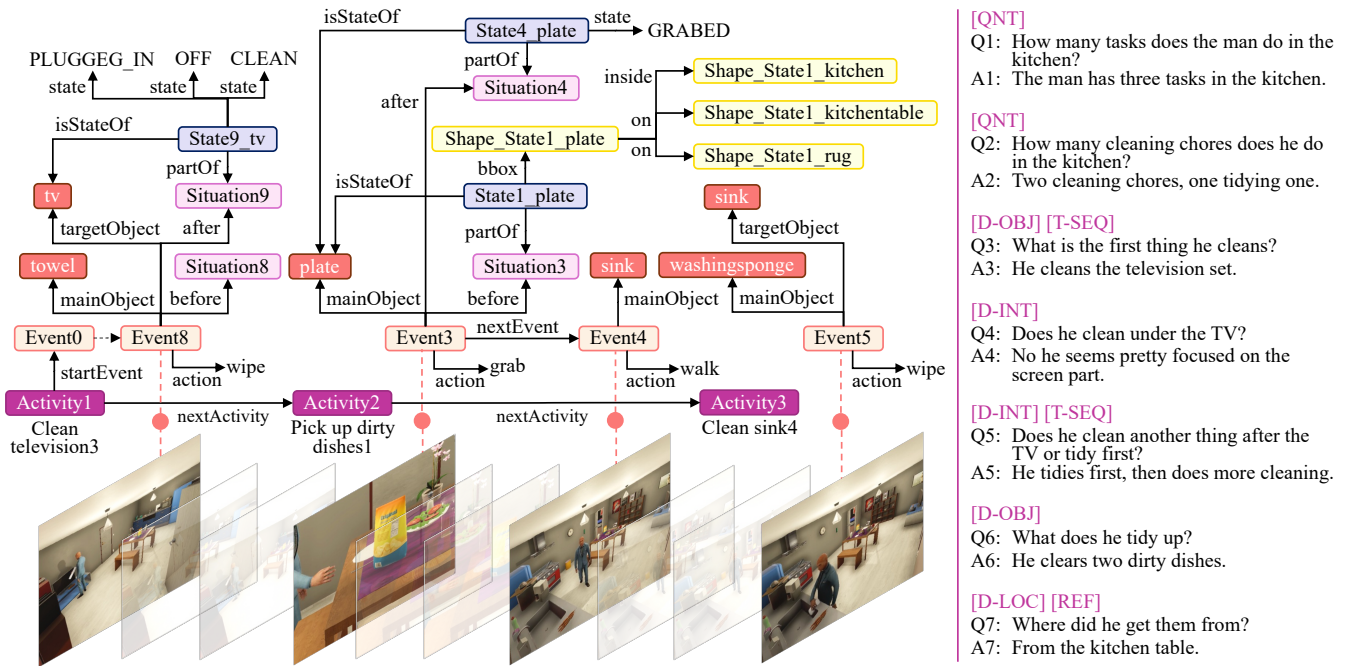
isStateOf
State4_plate
state
GRABED

PLUGGEG_IN OFF CLEAN
state state state

partOf
Situation4
after
inside
Shape_State1_kitchen
Shape_State1_kitchentable
on
Shape_State1_plate
on
Shape_State1_rug

isStateOf
State9_tv
partOf
tv
Situation9
bbox
isStateOf
State1_plate
sink
targetObject
after
targetObject
partOf
towel
Situation8
plate
Situation3
sink
washingsponge
mainObject
before
mainObject
before
mainObject
mainObject
Event0
Event8
Event3
nextEvent
Event4
Event5
wipe
grab
walk
wipe
startEvent
action
action
action
action
Activity1
nextActivity
Activity2
nextActivity
Activity3
Clean television3
Pick up dirty dishes1
Clean sink4

[QNT]
Q1: How many tasks does the man do in the kitchen?
A1: The man has three tasks in the kitchen.

[QNT]
Q2: How many cleaning chores does he do in the kitchen?
A2: Two cleaning chores, one tidying one.

[D-OBJ] [T-SEQ]
Q3: What is the first thing he cleans?
A3: He cleans the television set.

[D-INT]
Q4: Does he clean under the TV?
A4: No he seems pretty focused on the screen part.

[D-INT] [T-SEQ]
Q5: Does he clean another thing after the TV or tidy first?
A5: He tidies first, then does more cleaning.

[D-OBJ]
Q6: What does he tidy up?
A6: He clears two dirty dishes.

[D-LOC] [REF]
Q7: Where did he get them from?
A7: From the kitchen table.